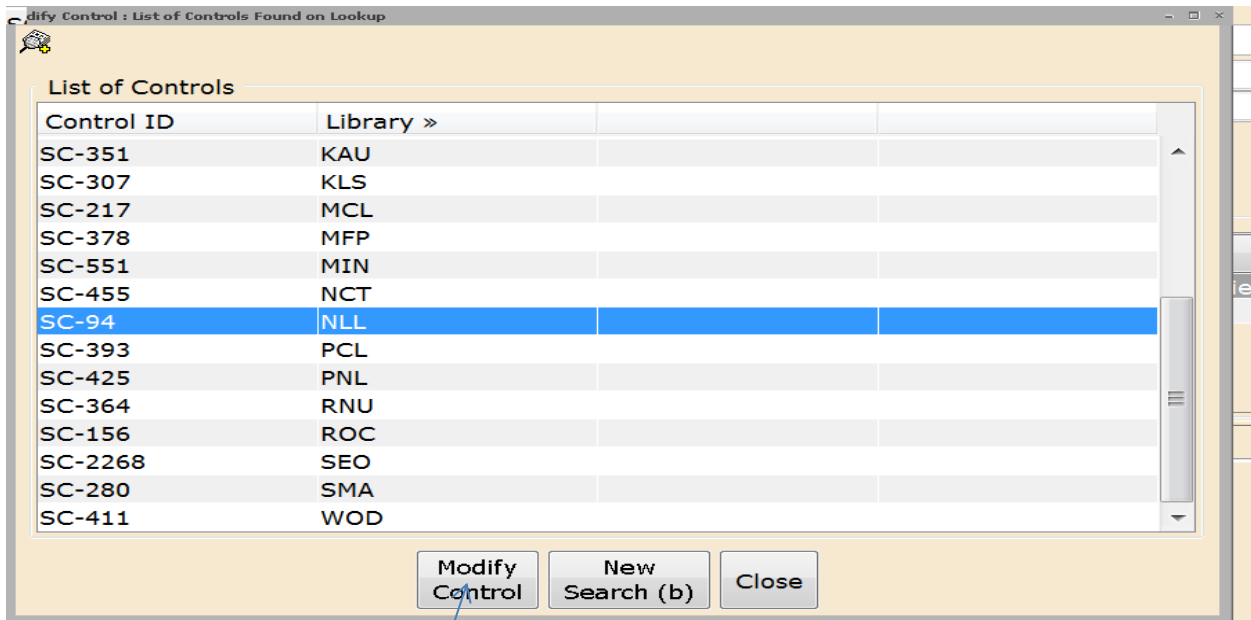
dify Control : List of Controls Found on Lookup

List of Controls

| Control ID | Library » | | |
|---|---|---|---|
| SC-351 | KAU | | |
| SC-307 | KLS | | |
| SC-217 | MCL | | |
| SC-378 | MFP | | |
| SC-551 | MIN | | |
| SC-455 | NCT | | |
| SC-94 | NLL | | |
| SC-393 | PCL | | |
| SC-425 | PNL | | |
| SC-364 | RNU | | |
| SC-156 | ROC | | |
| SC-2268 | SEO | | |
| SC-280 | SMA | | |
| SC-411 | WOD | | |

Modify Control

New Search (b)

Close